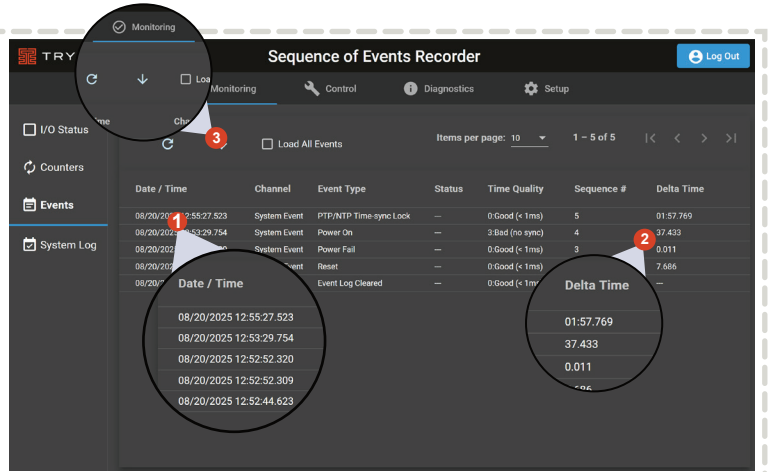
TRY

Sequence of Events Recorder

Log Out

Monitoring

Load

Monitoring

Control

Diagnostics

Setup

I/O Status

Counters

Events

System Log

3

Load All Events

Items per page: 10

1 – 5 of 5

| Date / Time | Channel | Event Type | Status | Time Quality | Sequence # | Delta Time |
|---|---|---|---|---|---|---|
| 08/20/20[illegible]2:55:27.523 | System Event | PTP/NTP Time-sync Lock | — | 0:Good (< 1ms) | 5 | 01:57.769 |
| 08/20/20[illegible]53:29.754 | System Event | Power On | — | 3:Bad (no sync) | 4 | 37.433 |
| 08/20/20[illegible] | System Event | Power Fail | — | 0:Good (< 1ms) | 3 | 0.011 |
| 08/20/20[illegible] | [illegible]Event | Reset | — | 0:Good (< 1ms) | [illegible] | 7.686 |
| 08/20/20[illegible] | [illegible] | Event Log Cleared | — | 0:Good (< 1m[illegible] | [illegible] | — |

1

Date / Time

08/20/2025 12:55:27.523

08/20/2025 12:53:29.754

08/20/2025 12:52:52.320

08/20/2025 12:52:52.309

08/20/2025 12:52:44.623

2

Delta Time

01:57.769

37.433

0.011

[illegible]